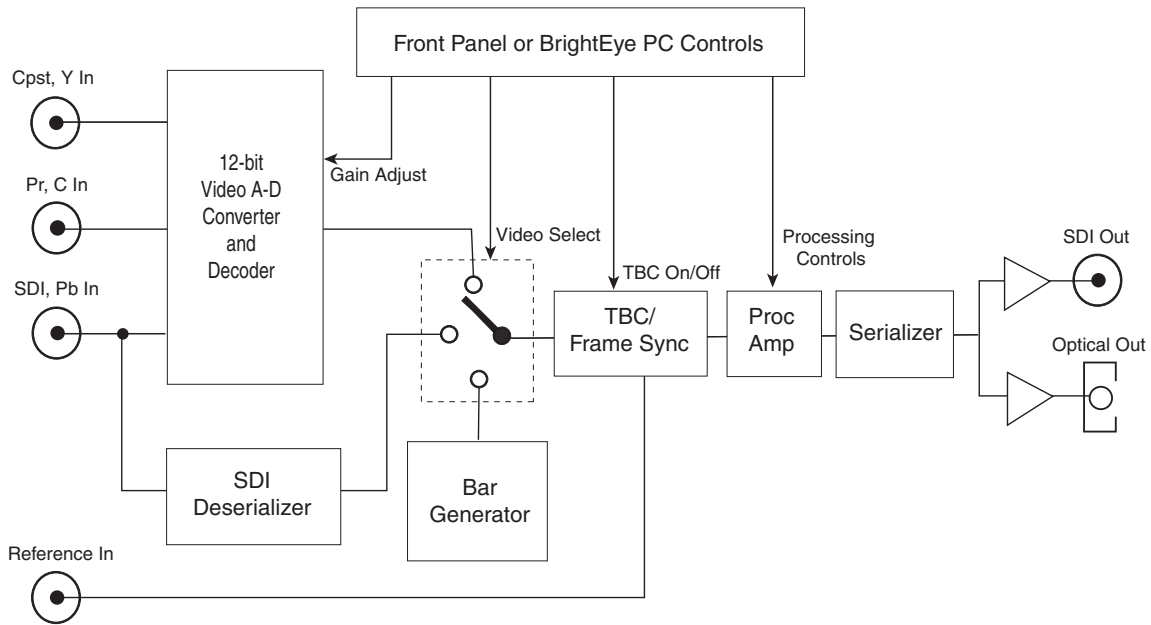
Front Panel or BrightEye PC Controls

Cpst, Y In

Pr, C In

SDI, Pb In

12-bit Video A-D Converter and Decoder

Gain Adjust

Video Select

TBC On/Off

Processing Controls

SDI Out

Optical Out

TBC/ Frame Sync

Proc Amp

Serializer

SDI Deserializer

Bar Generator

Reference In